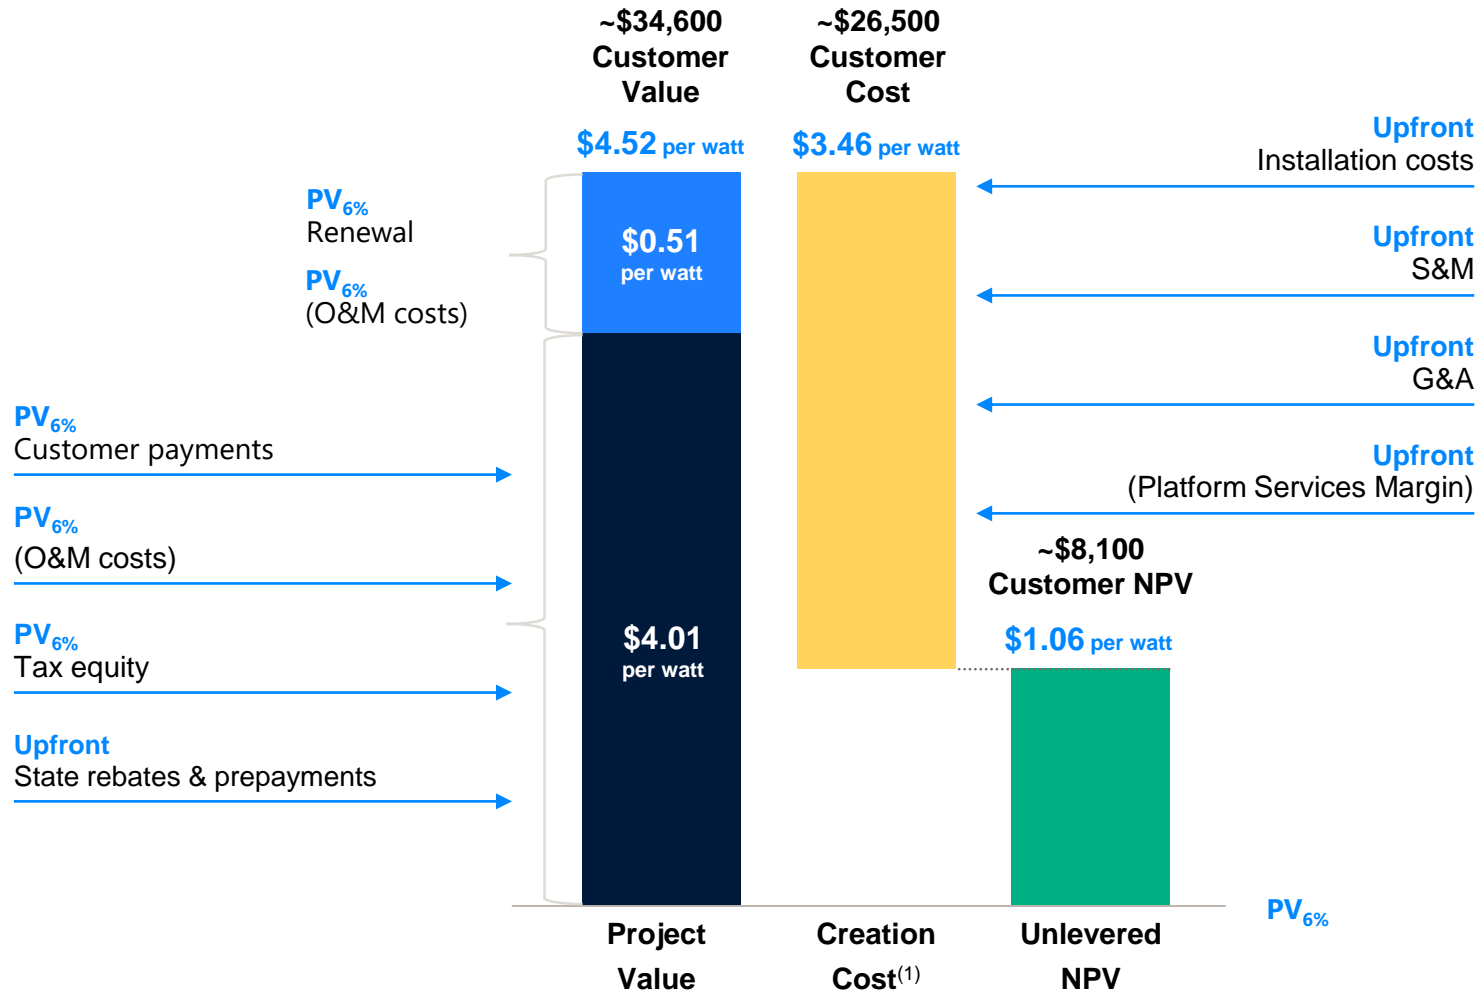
~\$34,600
Customer
Value

\$4.52 per watt

~\$26,500
Customer
Cost

\$3.46 per watt

Upfront
Installation costs

Upfront
S&M

Upfront
G&A

Upfront
(Platform Services Margin)

$PV_{6\%}$
Renewal

$PV_{6\%}$
(O&M costs)

\$0.51
per watt

$PV_{6\%}$
Customer payments

$PV_{6\%}$
(O&M costs)

$PV_{6\%}$
Tax equity

Upfront
State rebates & prepayments

\$4.01
per watt

~\$8,100
Customer NPV

\$1.06 per watt

$PV_{6\%}$

Project
Value

Creation
Cost$^{(1)}$

Unlevered
NPV